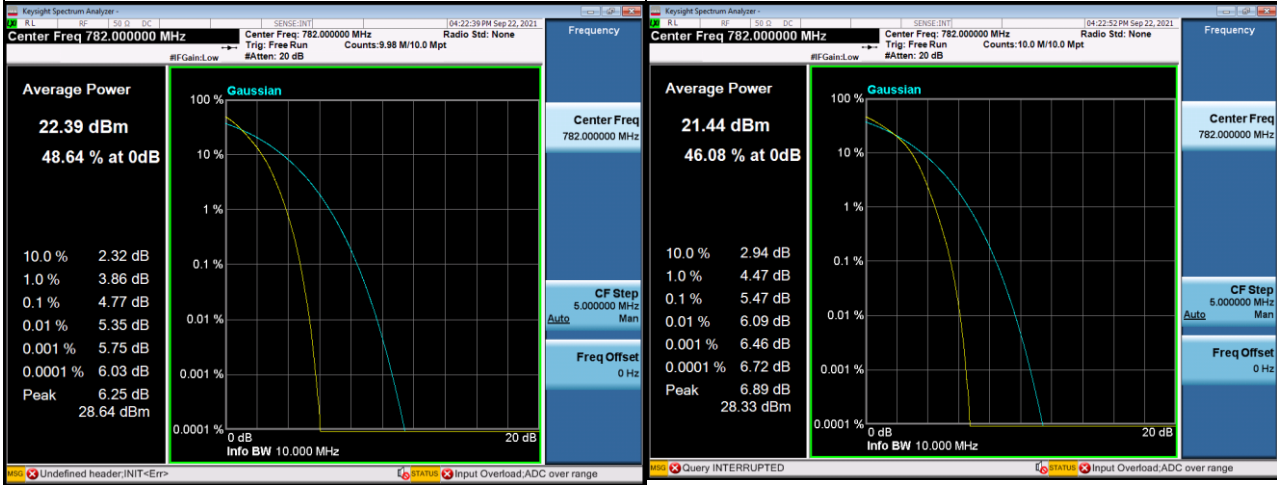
Keysight Spectrum Analyzer -
RL RF 50 Ω DC
SENSE:INT
04:22:39 PM Sep 22, 2021
Center Freq 782.000000 MHz
Center Freq: 782.000000 MHz
Trig: Free Run
#Atten: 20 dB
Counts:9.98 M/10.0 Mpt
Radio Std: None
#IFGain:Low
Frequency

Average Power
22.39 dBm
48.64 % at 0dB

10.0 % 2.32 dB
1.0 % 3.86 dB
0.1 % 4.77 dB
0.01 % 5.35 dB
0.001 % 5.75 dB
0.0001 % 6.03 dB
Peak 6.25 dB
28.64 dBm

Gaussian
100 %
10 %
1 %
0.1 %
0.01 %
0.001 %
0.0001 %
0 dB
20 dB
Info BW 10.000 MHz

Center Freq
782.000000 MHz

CF Step
5.000000 MHz
Auto Man

Freq Offset
0 Hz

MSG Undefined header;INIT<Err>
STATUS Input Overload;ADC over range

Keysight Spectrum Analyzer -
RL RF 50 Ω DC
SENSE:INT
04:22:52 PM Sep 22, 2021
Center Freq 782.000000 MHz
Center Freq: 782.000000 MHz
Trig: Free Run
#Atten: 20 dB
Counts:10.0 M/10.0 Mpt
Radio Std: None
#IFGain:Low
Frequency

Average Power
21.44 dBm
46.08 % at 0dB

10.0 % 2.94 dB
1.0 % 4.47 dB
0.1 % 5.47 dB
0.01 % 6.09 dB
0.001 % 6.46 dB
0.0001 % 6.72 dB
Peak 6.89 dB
28.33 dBm

Gaussian
100 %
10 %
1 %
0.1 %
0.01 %
0.001 %
0.0001 %
0 dB
20 dB
Info BW 10.000 MHz

Center Freq
782.000000 MHz

CF Step
5.000000 MHz
Auto Man

Freq Offset
0 Hz

MSG Query INTERRUPTED
STATUS Input Overload;ADC over range